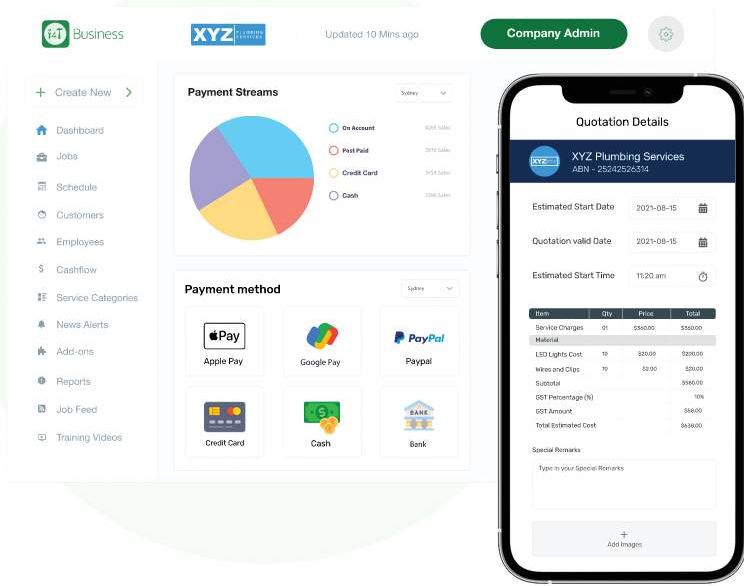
i4T Business

XYZ PLUMBING SERVICES

Updated 10 Mins ago

Company Admin

+ Create New >

Dashboard
Jobs
Schedule
Customers
Employees
Cashflow
Service Categories
News Alerts
Add-ons
Reports
Job Feed
Training Videos

Payment Streams

Sydney

On Account 6215 Sales
Post Paid 2015 Sales
Credit Card 3151 Sales
Cash 3056 Sales

Payment method

Sydney

Pay
Apple Pay

Google Pay

PayPal
Paypal

Credit Card

Cash

BANK
Bank

Quotation Details

XYZ Plumbing Services
ABN - 25242526314

Estimated Start Date 2021-08-15
Quotation valid Date 2021-08-15
Estimated Start Time 11:20 am

| Item | Qty | Price | Total |
|---|---|---|---|
| Service Charges | 01 | $360.00 | $360.00 |
| Material | | | |
| LED Lights Cost | 10 | $20.00 | $200.00 |
| Wires and Clips | 10 | $2.00 | $20.00 |
| Subtotal | | | $580.00 |
| GST Percentage (%) | | | 10% |
| GST Amount | | | $58.00 |
| Total Estimated Cost | | | $638.00 |

Special Remarks

Type in your Special Remarks

+
Add Images